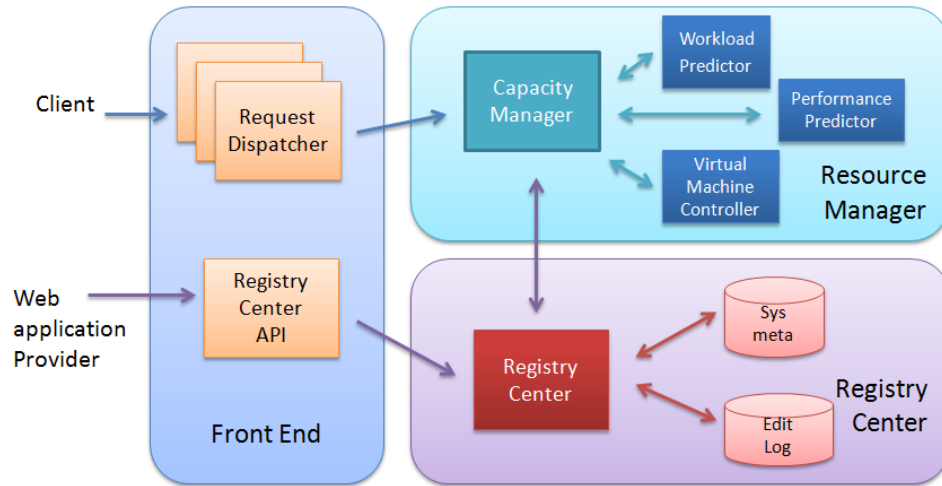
Client

Request Dispatcher

Web application Provider

Registry Center API

Front End

Capacity Manager

Workload Predictor

Performance Predictor

Virtual Machine Controller

Resource Manager

Registry Center

Sys meta

Edit Log

Registry Center